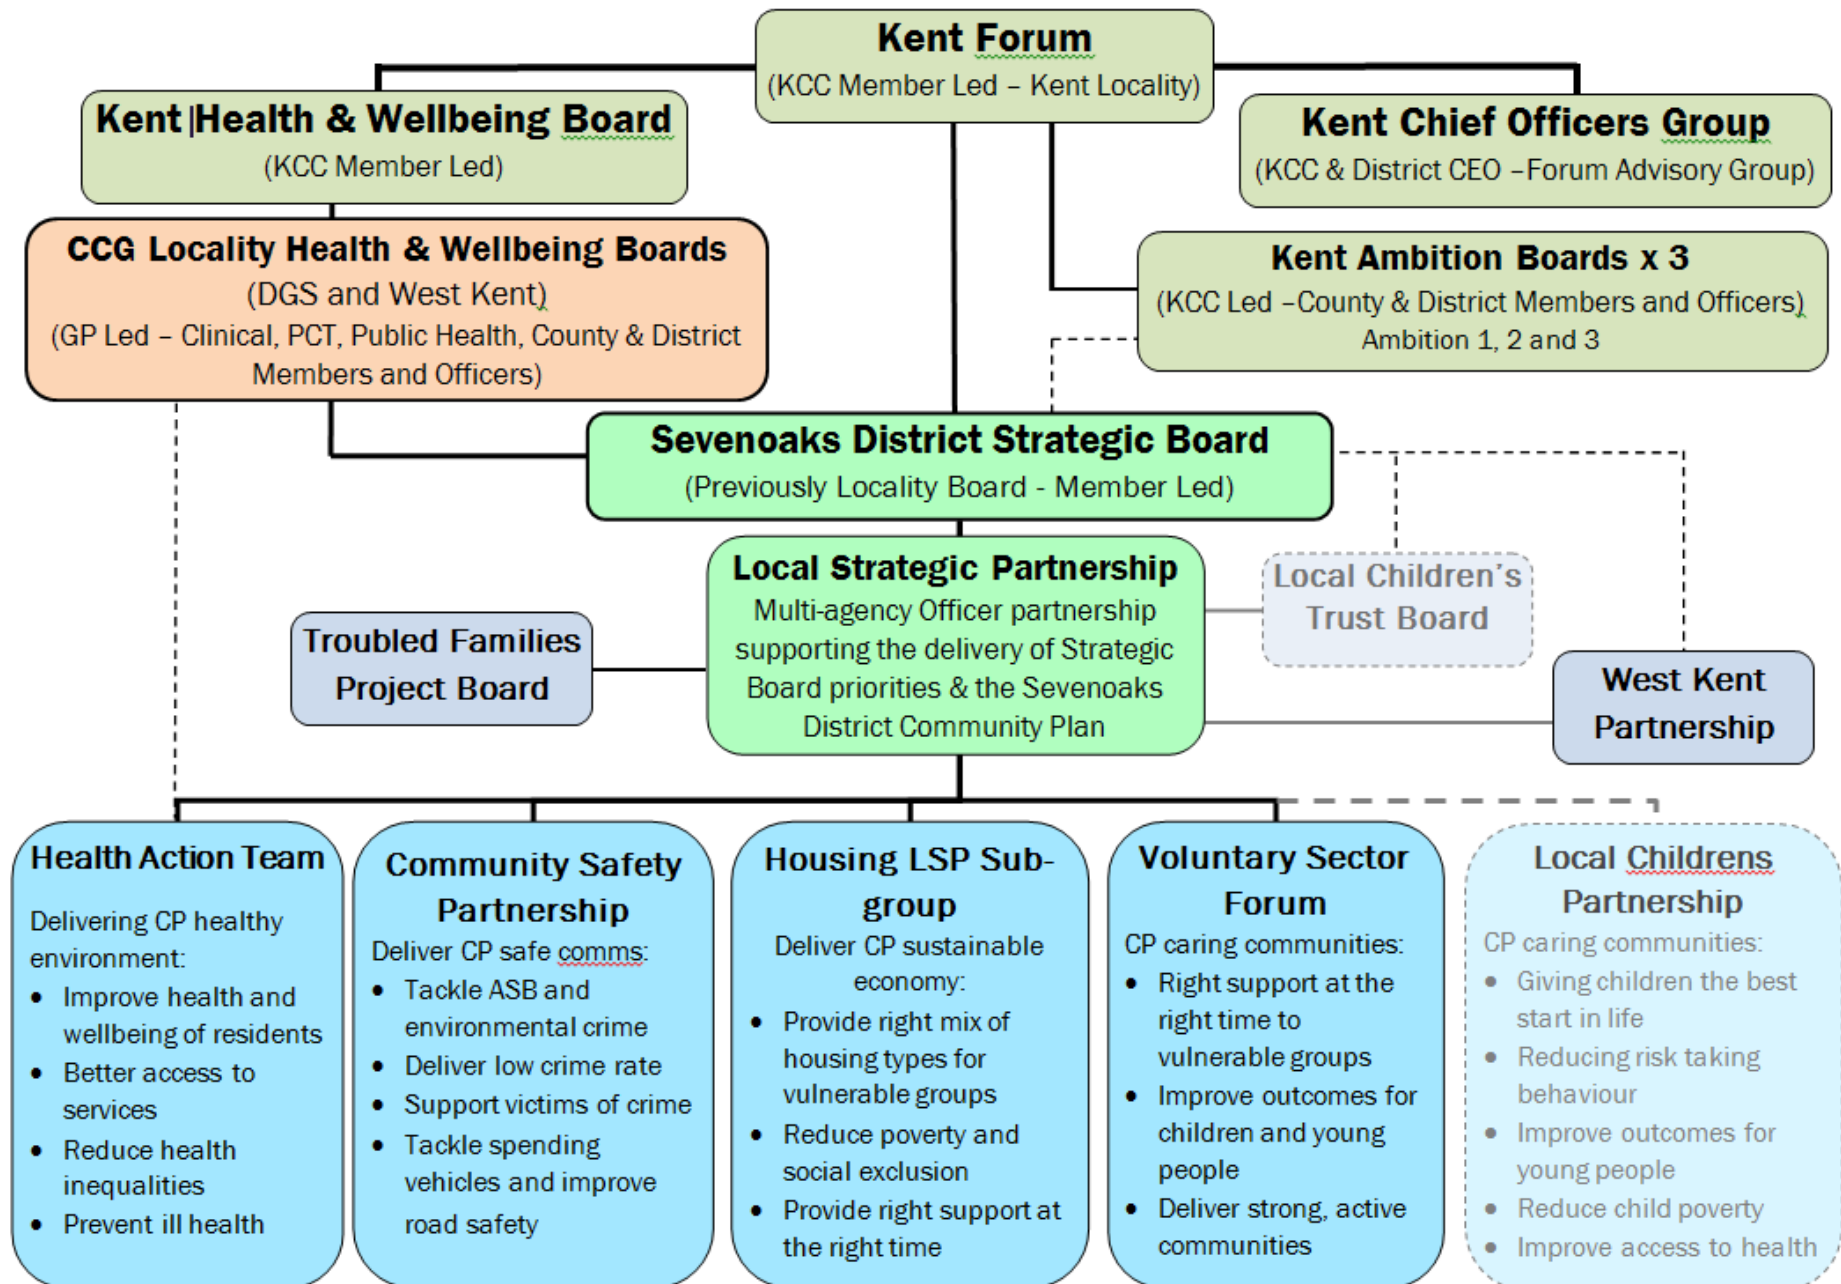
Kent Forum
(KCC Member Led – Kent Locality)

Kent |Health & Wellbeing Board
(KCC Member Led)

Kent Chief Officers Group
(KCC & District CEO –Forum Advisory Group)

CCG Locality Health & Wellbeing Boards
(DGS and West Kent)
(GP Led – Clinical, PCT, Public Health, County & District Members and Officers)

Kent Ambition Boards x 3
(KCC Led –County & District Members and Officers)
Ambition 1, 2 and 3

Sevenoaks District Strategic Board
(Previously Locality Board - Member Led)

Local Strategic Partnership
Multi-agency Officer partnership supporting the delivery of Strategic Board priorities & the Sevenoaks District Community Plan

Local Children's Trust Board

Troubled Families Project Board

West Kent Partnership

Health Action Team
Delivering CP healthy environment:
• Improve health and wellbeing of residents
• Better access to services
• Reduce health inequalities
• Prevent ill health

Community Safety Partnership
Deliver CP safe comms:
• Tackle ASB and environmental crime
• Deliver low crime rate
• Support victims of crime
• Tackle spending vehicles and improve road safety

Housing LSP Sub-group
Deliver CP sustainable economy:
• Provide right mix of housing types for vulnerable groups
• Reduce poverty and social exclusion
• Provide right support at the right time

Voluntary Sector Forum
CP caring communities:
• Right support at the right time to vulnerable groups
• Improve outcomes for children and young people
• Deliver strong, active communities

Local Childrens Partnership
CP caring communities:
• Giving children the best start in life
• Reducing risk taking behaviour
• Improve outcomes for young people
• Reduce child poverty
• Improve access to health